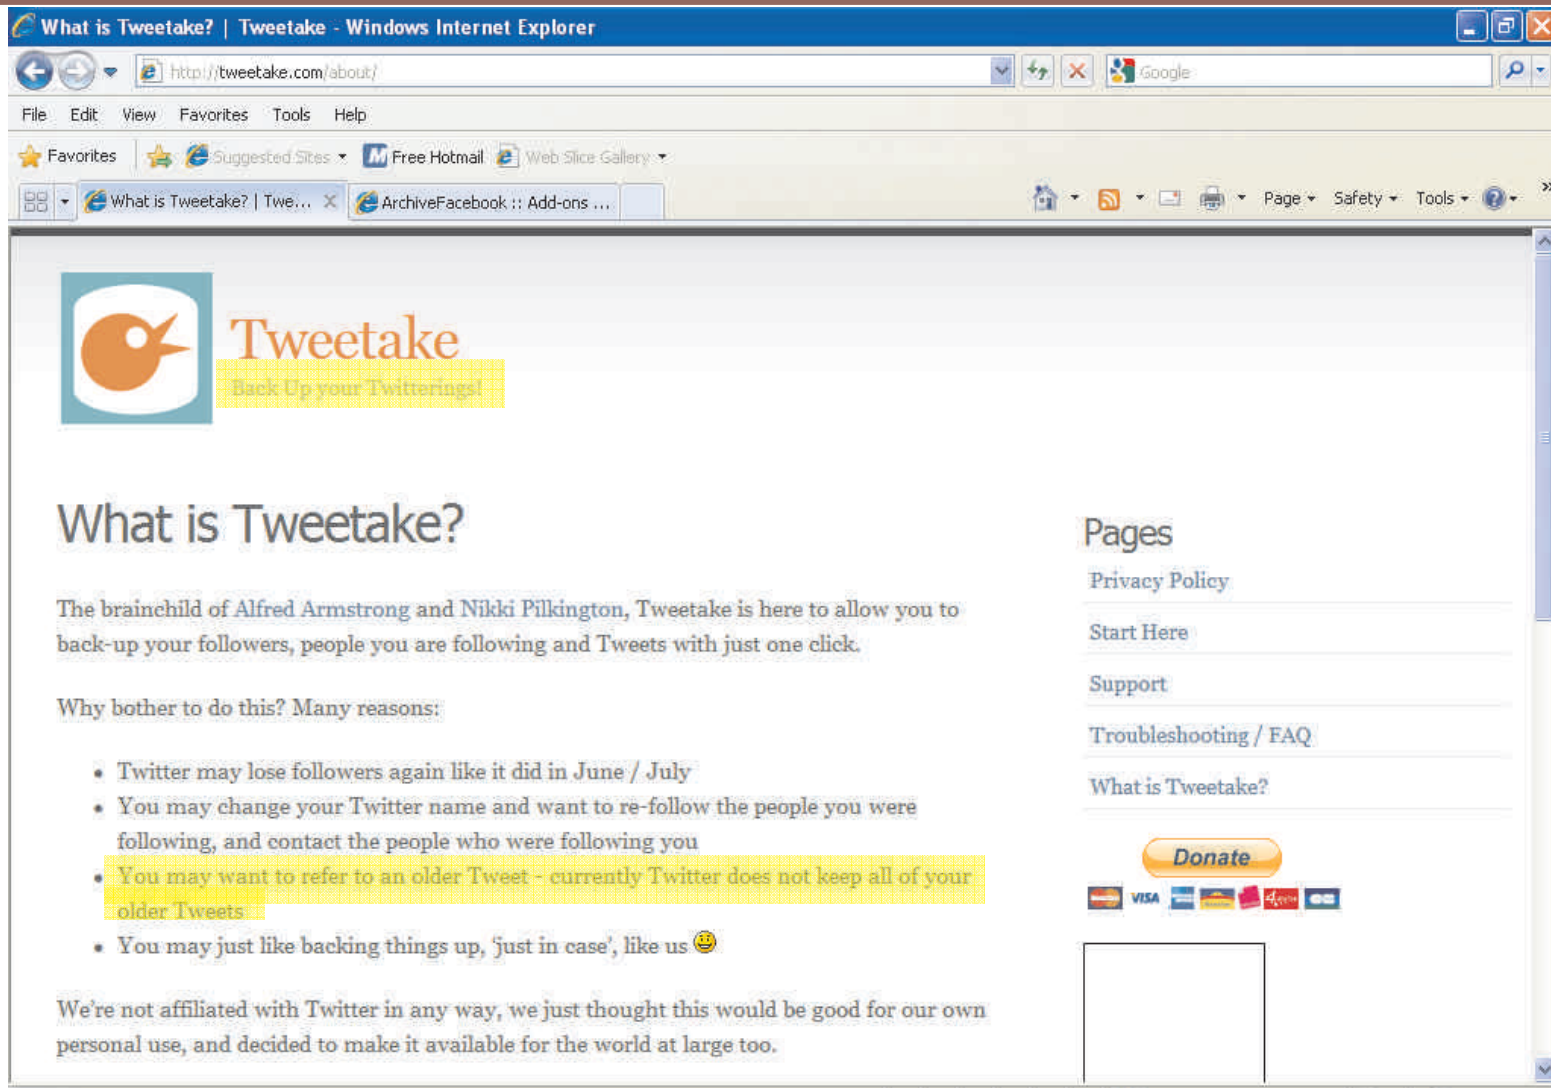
What is Tweetake? | Tweetake - Windows Internet Explorer

http://tweetake.com/about/

Google

File Edit View Favorites Tools Help

Favorites Suggested Sites Free Hotmail Web Slice Gallery

What is Tweetake? | Twe... ArchiveFacebook :: Add-ons ...

Page Safety Tools

Tweetake
Back Up your Twitterings!

What is Tweetake?

The brainchild of Alfred Armstrong and Nikki Pilkington, Tweetake is here to allow you to back-up your followers, people you are following and Tweets with just one click.

Why bother to do this? Many reasons:

- Twitter may lose followers again like it did in June / July
- You may change your Twitter name and want to re-follow the people you were following, and contact the people who were following you
- You may want to refer to an older Tweet - currently Twitter does not keep all of your older Tweets
- You may just like backing things up, 'just in case', like us

We're not affiliated with Twitter in any way, we just thought this would be good for our own personal use, and decided to make it available for the world at large too.

Pages

Privacy Policy

Start Here

Support

Troubleshooting / FAQ

What is Tweetake?

Donate

VISA